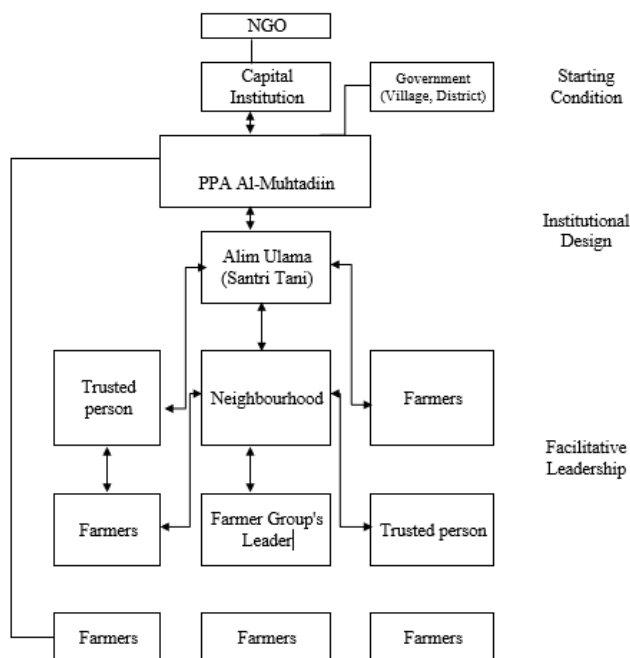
NGO

Capital Institution

Government (Village, District)

Starting Condition

PPA Al-Muhtadiin

Institutional Design

Alim Ulama (Santri Tani)

Trusted person

Neighbourhood

Farmers

Facilitative Leadership

Farmers

Farmer Group's Leader

Trusted person

Farmers

Farmers

Farmers